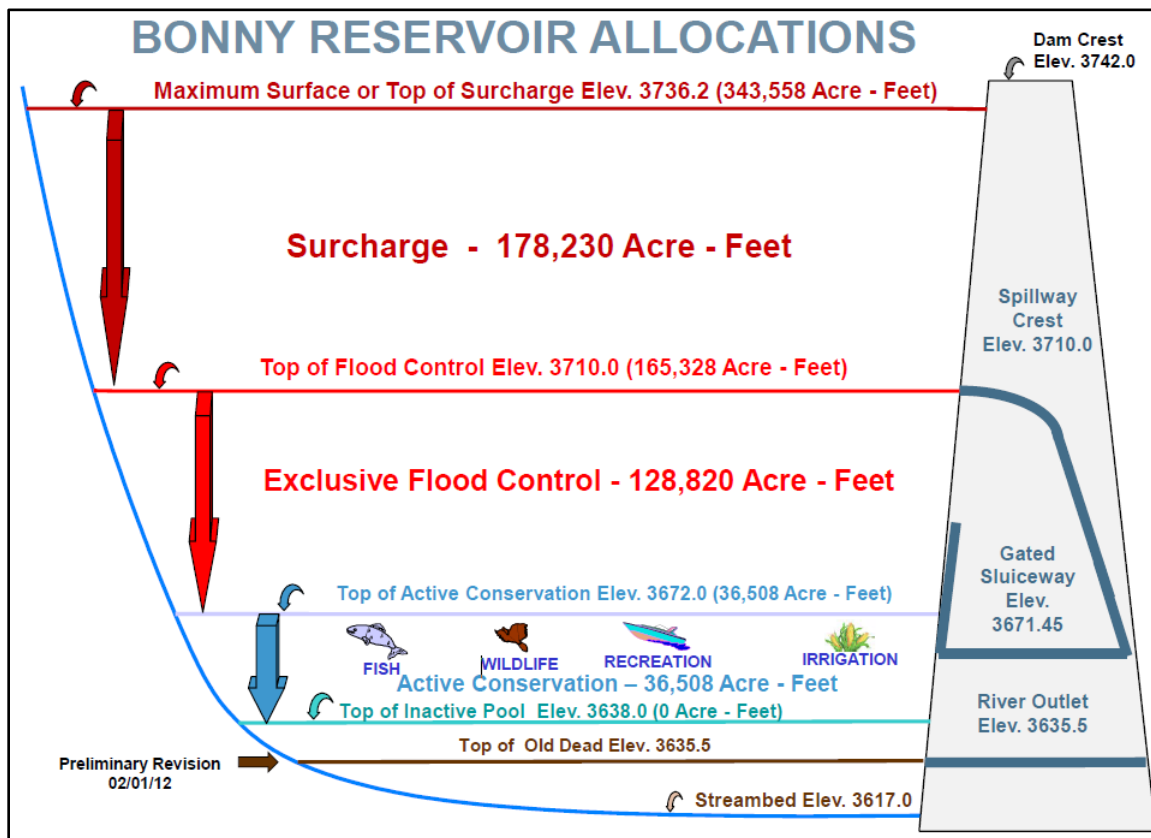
BONNY RESERVOIR ALLOCATIONS

Dam Crest
Elev. 3742.0

Maximum Surface or Top of Surcharge Elev. 3736.2 (343,558 Acre - Feet)

Surcharge - 178,230 Acre - Feet

Spillway
Crest
Elev. 3710.0

Top of Flood Control Elev. 3710.0 (165,328 Acre - Feet)

Exclusive Flood Control - 128,820 Acre - Feet

Gated
Sluiceway
Elev.
3671.45

Top of Active Conservation Elev. 3672.0 (36,508 Acre - Feet)

FISH
WILDLIFE
RECREATION
IRRIGATION

Active Conservation – 36,508 Acre - Feet

Top of Inactive Pool Elev. 3638.0 (0 Acre - Feet)

River Outlet
Elev. 3635.5

Top of Old Dead Elev. 3635.5

Preliminary Revision
02/01/12

Streambed Elev. 3617.0